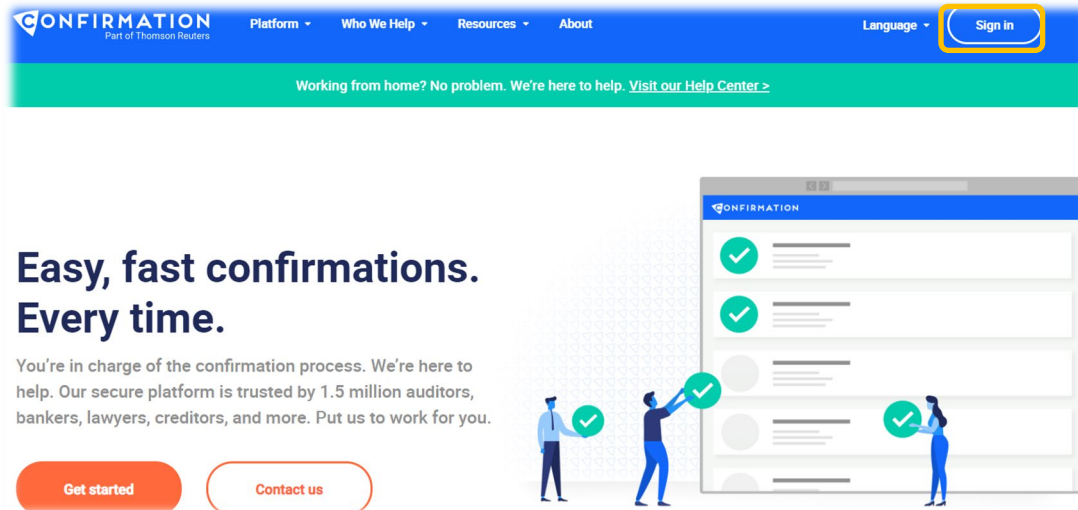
CONFIRMATION
Part of Thomson Reuters

Platform
Who We Help
Resources
About

Language
Sign in

Working from home? No problem. We're here to help. Visit our Help Center >

Easy, fast confirmations. Every time.

You're in charge of the confirmation process. We're here to help. Our secure platform is trusted by 1.5 million auditors, bankers, lawyers, creditors, and more. Put us to work for you.

Get started
Contact us

CONFIRMATION